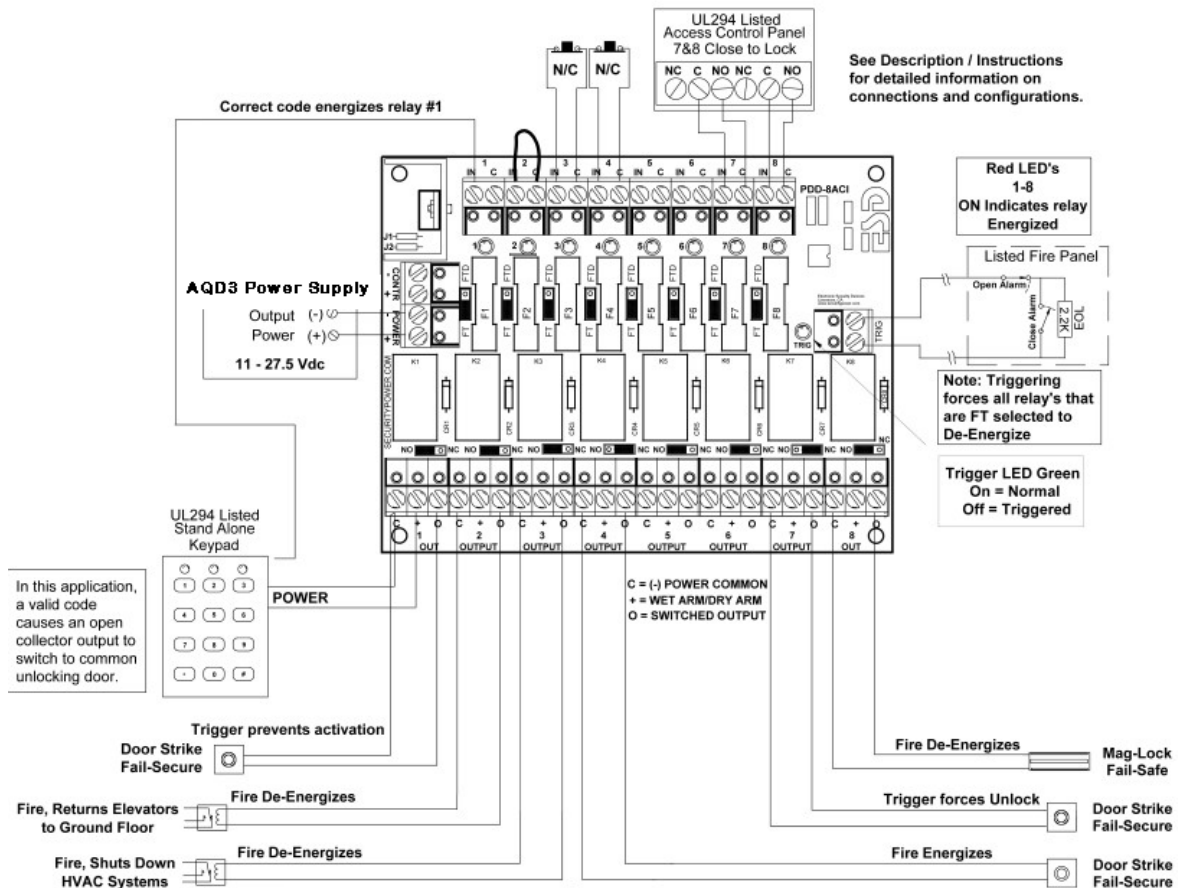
UL294 Listed
Access Control Panel
7&8 Close to Lock

NC C NO NC C NO

N/C N/C

See Description / Instructions for detailed information on connections and configurations.

Correct code energizes relay #1

1 2 3 4 5 6 7 8
IN C IN C IN C IN C IN C IN C IN C IN C

PDD-8ACI

Red LED's
1-8
ON Indicates relay Energized

Listed Fire Panel

Open Alarm
Close Alarm
2.2K
EOL

J1
J2

1 2 3 4 5 6 7 8

CONTR
POWER

FTD FTD FTD FTD FTD FTD FTD FTD
F1 F2 F3 F4 F5 F6 F7 F8
FT FT FT FT FT FT FT FT

TRIG
TRIG

AQD3 Power Supply
Output (-)
Power (+)

11 - 27.5 Vdc

K1 K2 K3 K4 K5 K6 K7 K8
CR1 CR2 CR3 CR4 CR5 CR6 CR7 CR8

SECURITYPOWER.COM

Note: Triggering forces all relay's that are FT selected to De-Energize

NO NC NO NC NO NC NO NC NO NC NO NC NO NC NO NC NO NC

Trigger LED Green
On = Normal
Off = Triggered

C + O C + O C + O C + O C + O C + O C + O C + O
1 OUT 2 OUTPUT 3 OUTPUT 4 OUTPUT 5 OUTPUT 6 OUTPUT 7 OUTPUT 8 OUT

UL294 Listed
Stand Alone
Keypad

POWER

In this application, a valid code causes an open collector output to switch to common unlocking door.

C = (-) POWER COMMON
+ = WET ARM/DRY ARM
O = SWITCHED OUTPUT

Trigger prevents activation
Door Strike
Fail-Secure

Fire De-Energizes
Fire, Returns Elevators to Ground Floor

Fire De-Energizes
Fire, Shuts Down HVAC Systems

Fire De-Energizes
Mag-Lock
Fail-Safe

Trigger forces Unlock
Door Strike
Fail-Secure

Fire Energizes
Door Strike
Fail-Secure